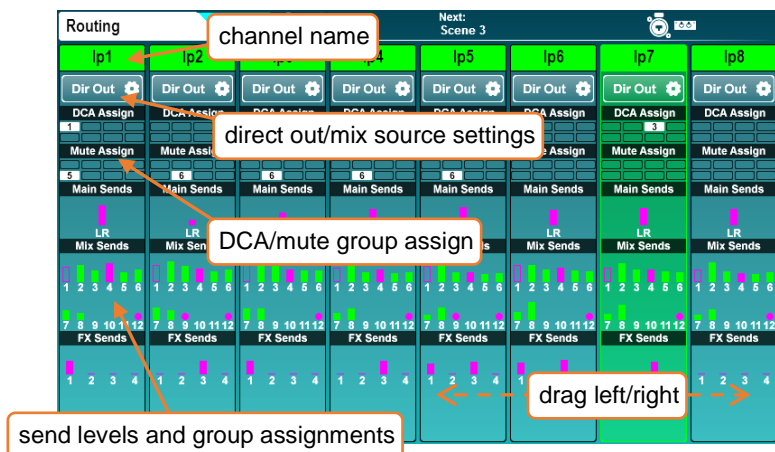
Routing

Next:
Scene 3

channel name

Ip1
Ip2
Ip4
Ip5
Ip6
Ip7
Ip8

Dir Out
Dir Out
Dir Out
Dir Out
Dir Out
Dir Out
Dir Out
Dir Out

direct out/mix source settings

DCA Assign
DCA Assign
DCA Assign
DCA Assign
DCA Assign

1
3

Mute Assign
Mute Assign
Mute Assign
Mute Assign

5
6
6
6
6

Main Sends
Main Sends
Main Sends
Main Sends
Main Sends

DCA/mute group assign

LR
Mix Sends
LR
Mix Sends
LR
Mix Sends
LR
Mix Sends

1 2 3 4 5 6
1 2 3 4 5 6
1 2 3 4 5 6
1 2 3 4 5 6
1 2 3 4 5 6
1 2 3 4 5 6
1 2 3 4 5 6
1 2 3 4 5 6

7 8 9 10 11 12
7 8 9 10 11 12
7 8 9 10 11 12
7 8 9 10 11 12
7 8 9 10 11 12
7 8 9 10 11 12
7 8 9 10 11 12
7 8 9 10 11 12

FX Sends
FX Sends
FX Sends
FX Sends
FX Sends
FX Sends
FX Sends
FX Sends

1 2 3 4
1 2 3 4
1 2 3 4
1 2 3 4
1 2 3 4
1 2 3 4

drag left/right

send levels and group assignments